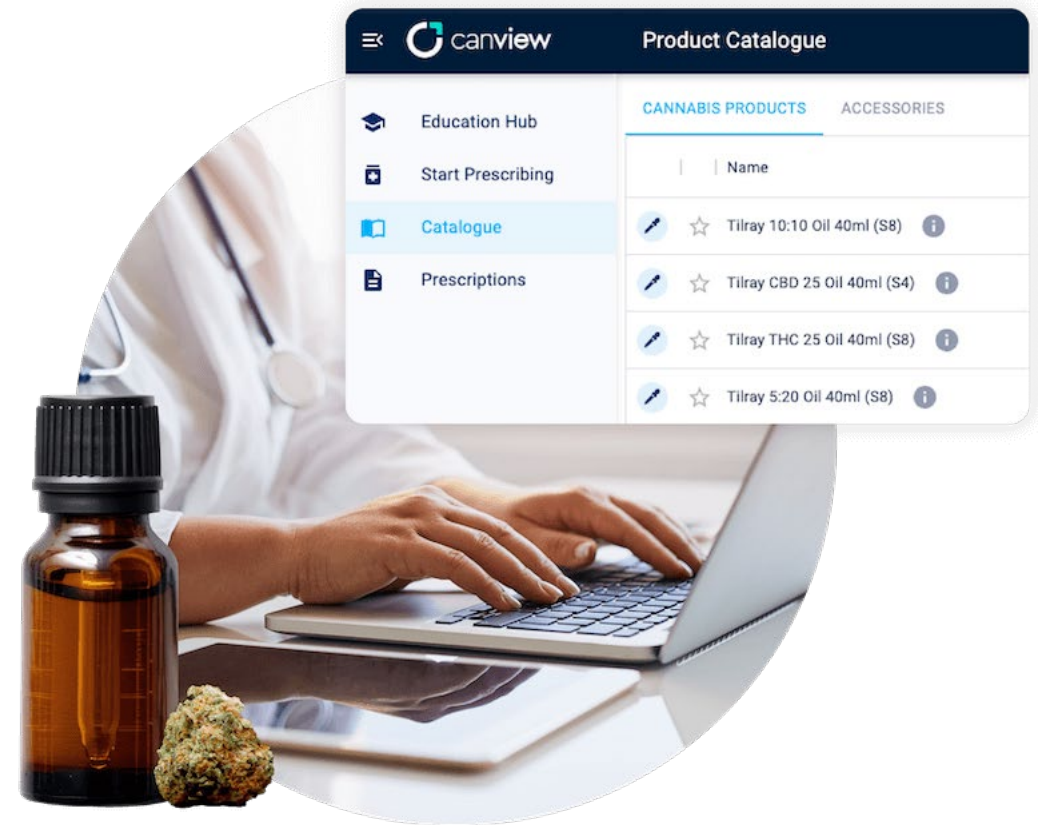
canview

Product Catalogue

Education Hub
Start Prescribing
Catalogue
Prescriptions

CANNABIS PRODUCTS
ACCESSORIES

| Name |
|---|
| Tilray 10:10 Oil 40ml (S8) |
| Tilray CBD 25 Oil 40ml (S4) |
| Tilray THC 25 Oil 40ml (S8) |
| Tilray 5:20 Oil 40ml (S8) |